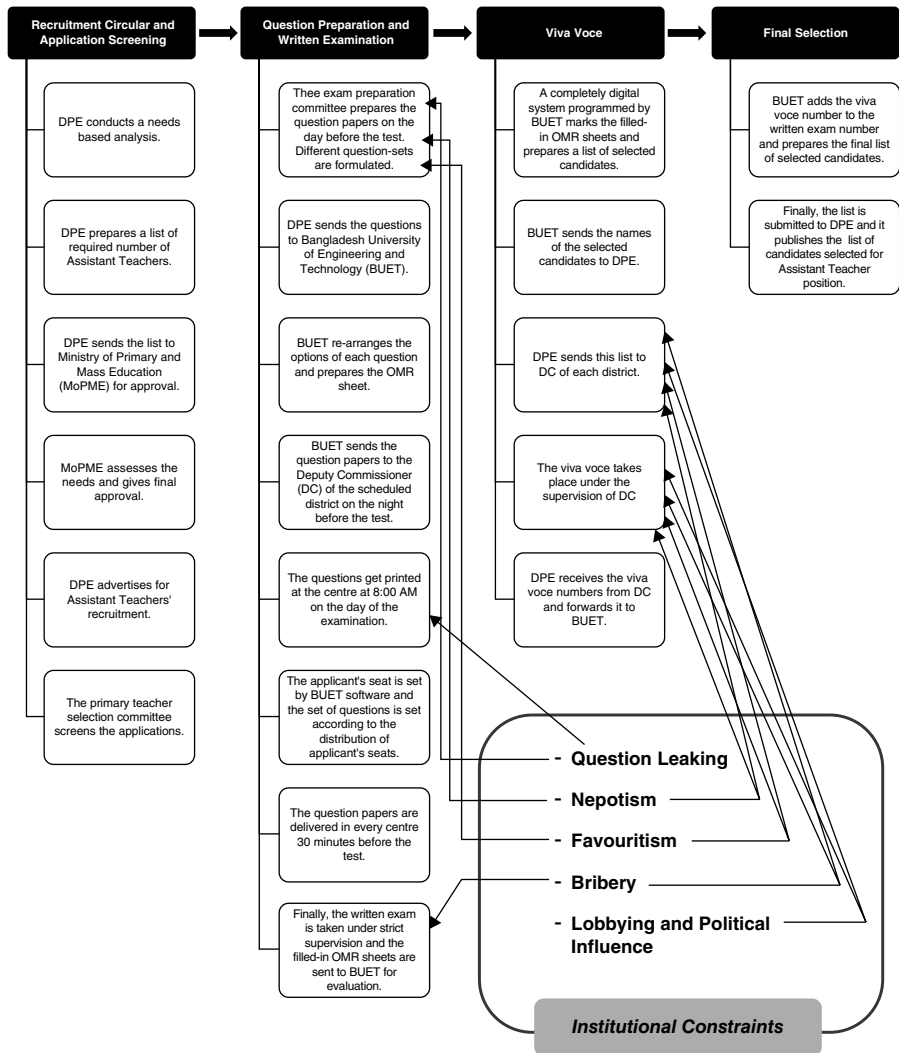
Recruitment Circular and Application Screening

DPE conducts a needs based analysis.

DPE prepares a list of required number of Assistant Teachers.

DPE sends the list to Ministry of Primary and Mass Education (MoPME) for approval.

MoPME assesses the needs and gives final approval.

DPE advertises for Assistant Teachers' recruitment.

The primary teacher selection committee screens the applications.

Question Preparation and Written Examination

Thee exam preparation committee prepares the question papers on the day before the test. Different question-sets are formulated.

DPE sends the questions to Bangladesh University of Engineering and Technology (BUET).

BUET re-arranges the options of each question and prepares the OMR sheet.

BUET sends the question papers to the Deputy Commissioner (DC) of the scheduled district on the night before the test.

The questions get printed at the centre at 8:00 AM on the day of the examination.

The applicant's seat is set by BUET software and the set of questions is set according to the distribution of applicant's seats.

The question papers are delivered in every centre 30 minutes before the test.

Finally, the written exam is taken under strict supervision and the filled-in OMR sheets are sent to BUET for evaluation.

Viva Voce

A completely digital system programmed by BUET marks the filled-in OMR sheets and prepares a list of selected candidates.

BUET sends the names of the selected candidates to DPE.

DPE sends this list to DC of each district.

The viva voce takes place under the supervision of DC

DPE receives the viva voce numbers from DC and forwards it to BUET.

Final Selection

BUET adds the viva voce number to the written exam number and prepares the final list of selected candidates.

Finally, the list is submitted to DPE and it publishes the list of candidates selected for Assistant Teacher position.

- Question Leaking
- Nepotism
- Favouritism
- Bribery
- Lobbying and Political Influence

Institutional Constraints